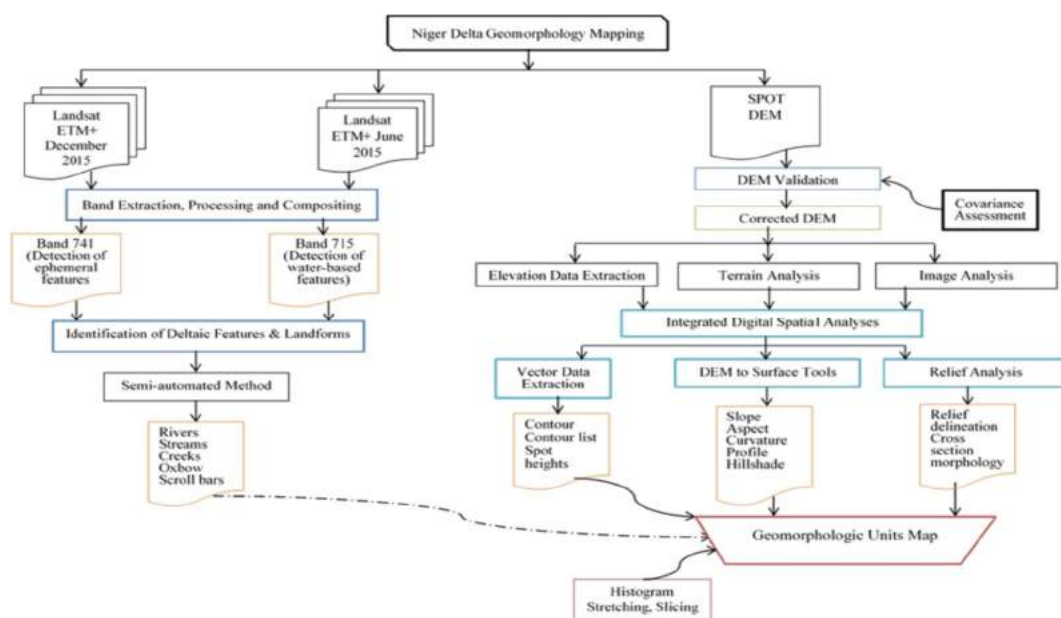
Niger Delta Geomorphology Mapping

Landsat ETM+ December 2015

Landsat ETM+ June 2015

SPOT DEM

DEM Validation

Covariance Assessment

Corrected DEM

Band Extraction, Processing and Compositing

Band 741 (Detection of ephemeral features

Band 715 (Detection of water-based features)

Elevation Data Extraction

Terrain Analysis

Image Analysis

Identification of Deltaic Features & Landforms

Integrated Digital Spatia1 Analyses

Semi-automated Method

Vector Data Extraction

DEM to Surface Tools

Relief Analysis

Rivers
Streams
Creeks
Oxbow
Scroll bars

Contour
Contour list
Spot heights

Slope
Aspect
Curvature
Profile
Hillshade

Relief delineation
Cross section
morphology

Geomorphologic Units Map

Histogram
Stretching, Slicing